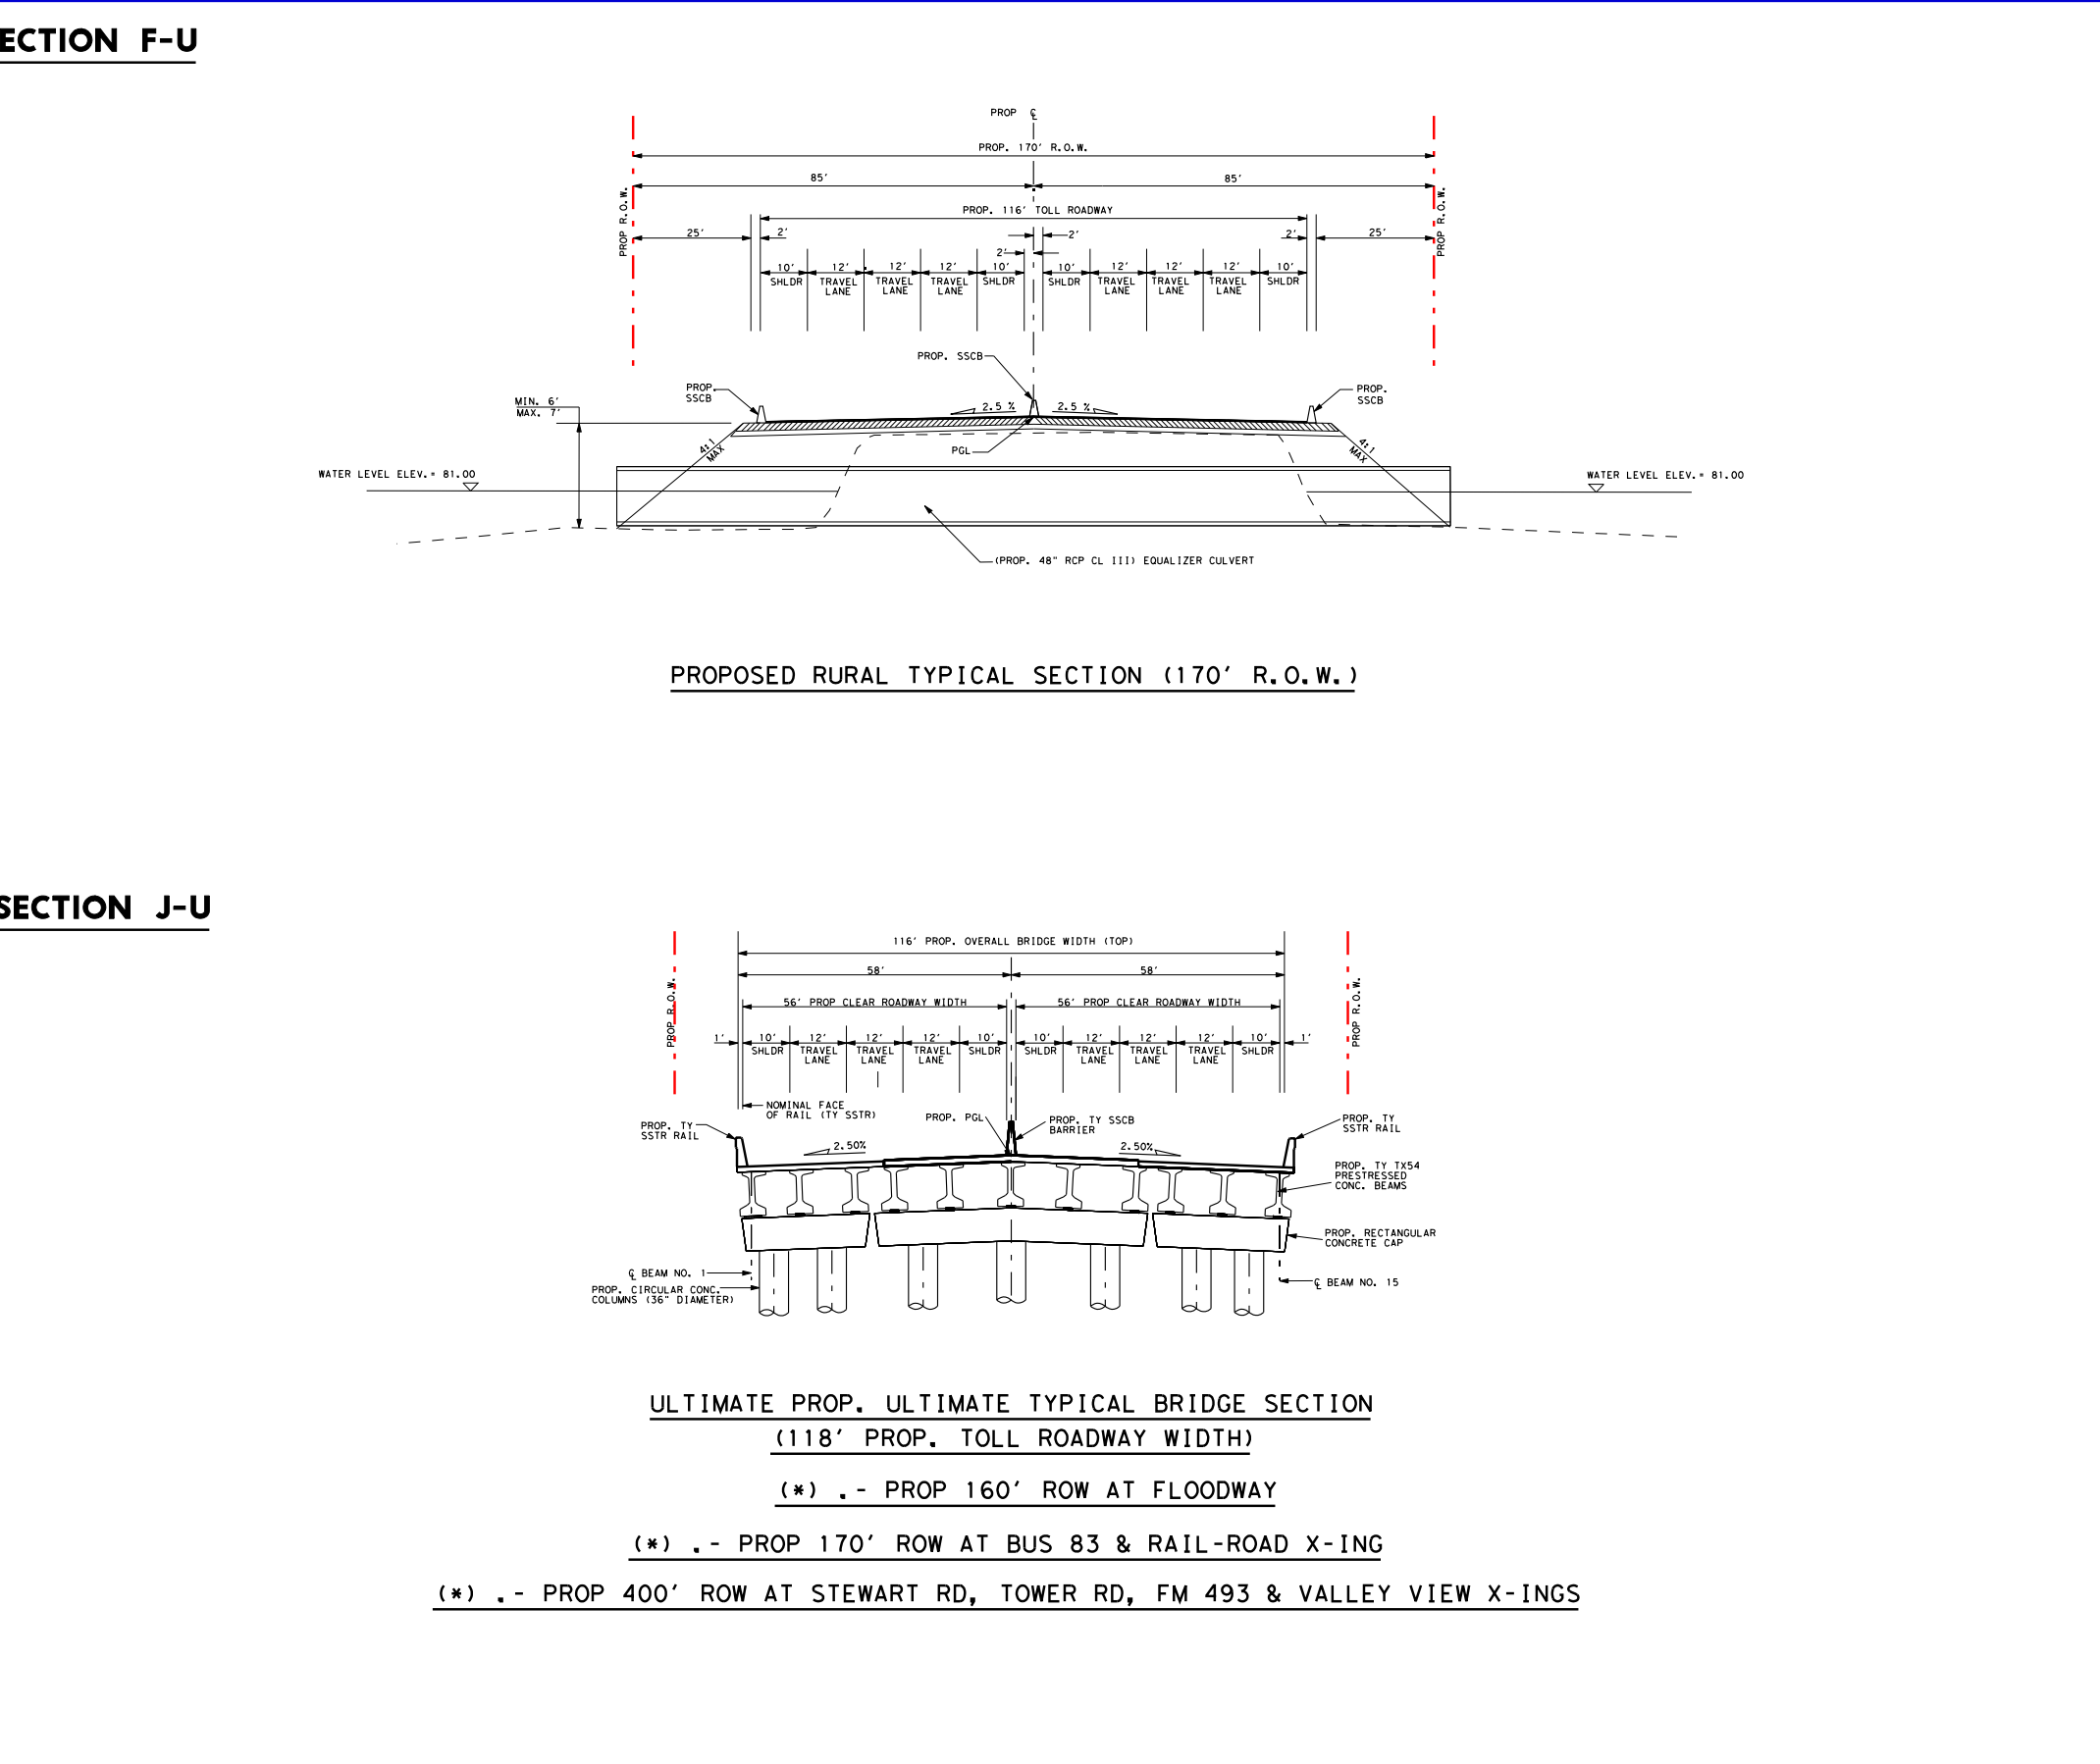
ECTION F-U

PROP ℄

PROP. 170' R.O.W.

85'

85'

PROP R.O.W.

PROP R.O.W.

PROP. 116' TOLL ROADWAY

25'

2'

2'

2'

2'

25'

10' SHLDR

12' TRAVEL LANE

12' TRAVEL LANE

12' TRAVEL LANE

10' SHLDR

10' SHLDR

12' TRAVEL LANE

12' TRAVEL LANE

12' TRAVEL LANE

10' SHLDR

PROP. SSCB

PROP. SSCB

PROP. SSCB

MIN. 6'
MAX. 7'

2.5 %

2.5 %

4:1 MAX

4:1 MAX

PGL

WATER LEVEL ELEV.= 81.00

WATER LEVEL ELEV.= 81.00

(PROP. 48" RCP CL III) EQUALIZER CULVERT

PROPOSED RURAL TYPICAL SECTION (170' R.O.W.)

SECTION J-U

116' PROP. OVERALL BRIDGE WIDTH (TOP)

58'

58'

PROP R.O.W.

PROP R.O.W.

56' PROP CLEAR ROADWAY WIDTH

56' PROP CLEAR ROADWAY WIDTH

1'

1'

10' SHLDR

12' TRAVEL LANE

12' TRAVEL LANE

12' TRAVEL LANE

10' SHLDR

10' SHLDR

12' TRAVEL LANE

12' TRAVEL LANE

12' TRAVEL LANE

10' SHLDR

NOMINAL FACE OF RAIL (TY SSTR)

PROP. TY SSTR RAIL

PROP. PGL

PROP. TY SSCB BARRIER

PROP. TY SSTR RAIL

2.50%

2.50%

PROP. TY TX54 PRESTRESSED CONC. BEAMS

PROP. RECTANGULAR CONCRETE CAP

℄ BEAM NO. 1

PROP. CIRCULAR CONC. COLUMNS (36" DIAMETER)

℄ BEAM NO. 15

ULTIMATE PROP. ULTIMATE TYPICAL BRIDGE SECTION
(118' PROP. TOLL ROADWAY WIDTH)

(*) .- PROP 160' ROW AT FLOODWAY

(*) .- PROP 170' ROW AT BUS 83 & RAIL-ROAD X-ING

(*) .- PROP 400' ROW AT STEWART RD, TOWER RD, FM 493 & VALLEY VIEW X-INGS